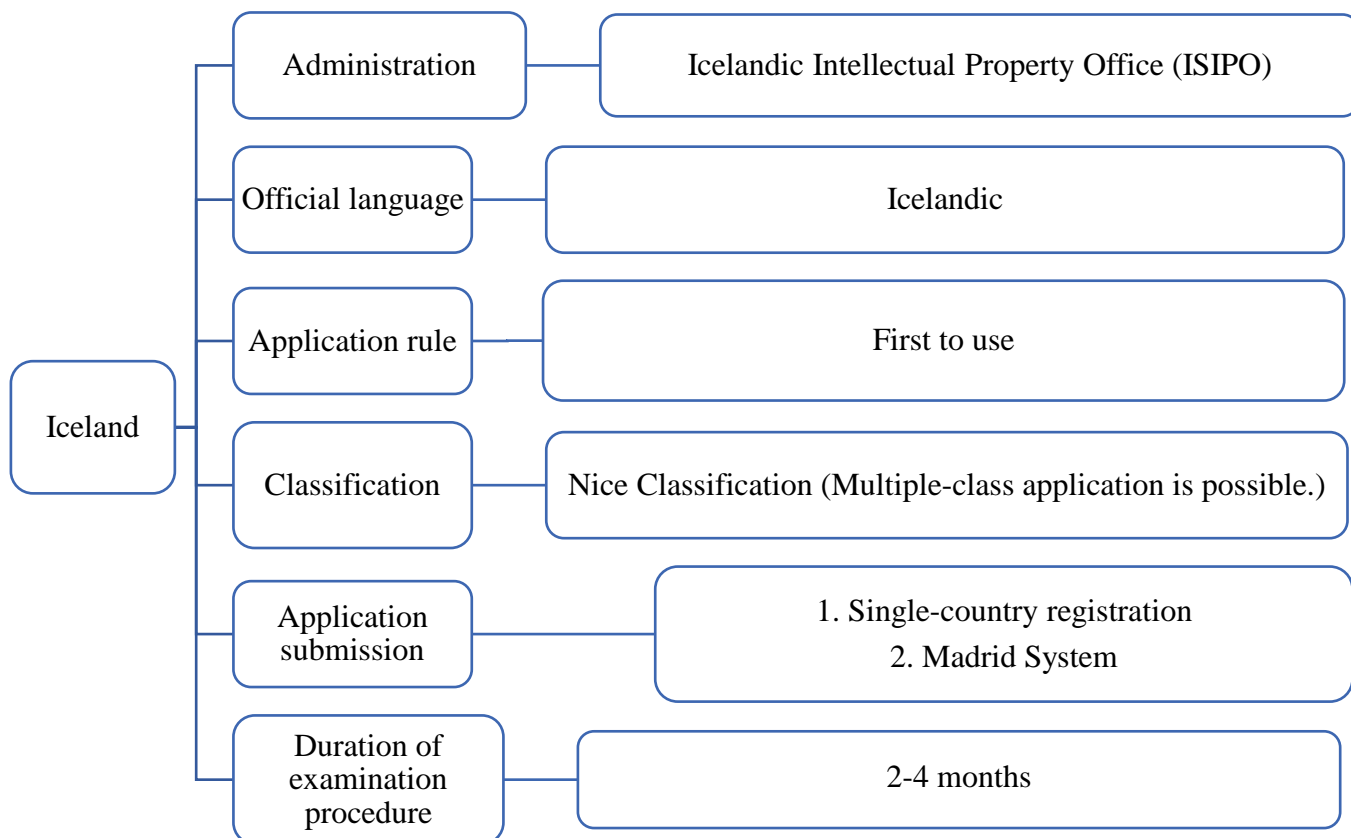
Iceland

Administration

Icelandic Intellectual Property Office (ISIPO)

Official language

Icelandic

Application rule

First to use

Classification

Nice Classification (Multiple-class application is possible.)

Application submission

1. Single-country registration
2. Madrid System

Duration of examination procedure

2-4 months